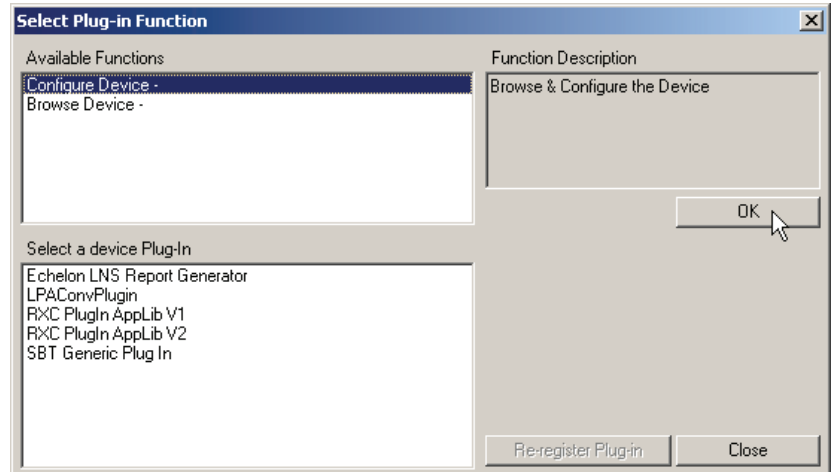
Select Plug-in Function

Available Functions

Configure Device -
Browse Device -

Function Description

Browse & Configure the Device

OK

Select a device Plug-In

Echelon LNS Report Generator
LPAConvPlugin
RXC PlugIn AppLib V1
RXC PlugIn AppLib V2
SBT Generic Plug In

Re-register Plug-in

Close